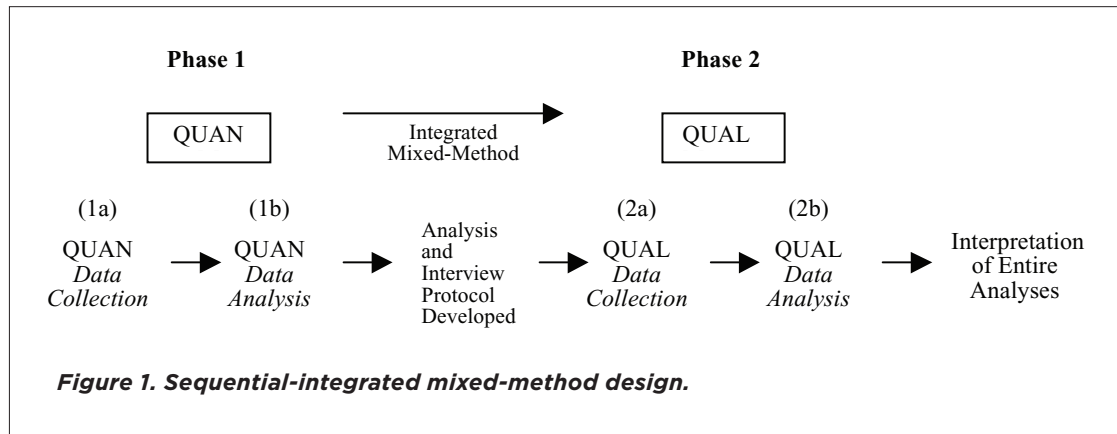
Phase 1

Phase 2

QUAN

Integrated Mixed-Method

QUAL

(1a)
QUAN
*Data Collection*

(1b)
QUAN
*Data Analysis*

Analysis and Interview Protocol Developed

(2a)
QUAL
*Data Collection*

(2b)
QUAL
*Data Analysis*

Interpretation of Entire Analyses

*Figure 1. Sequential-integrated mixed-method design.*